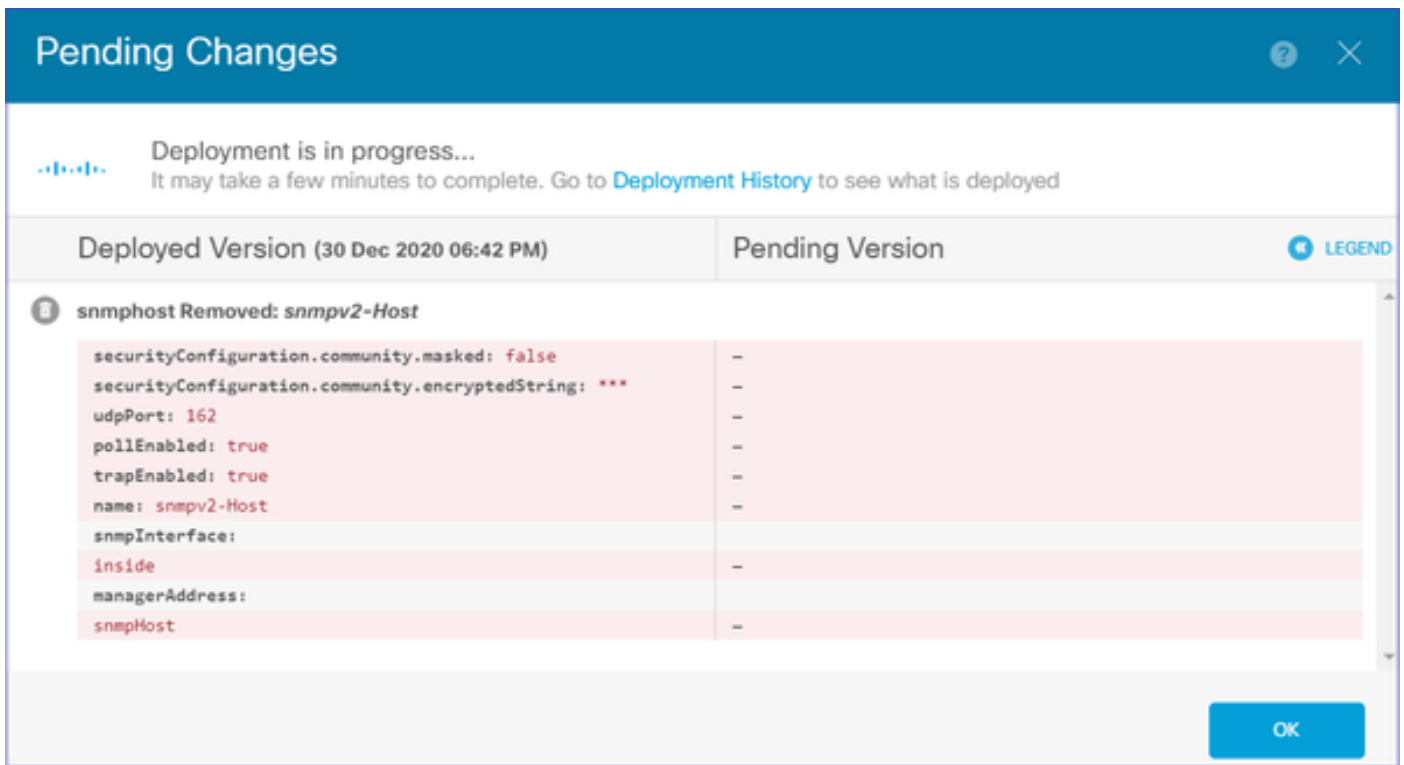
Pending Changes

Deployment is in progress...
It may take a few minutes to complete. Go to Deployment History to see what is deployed

| Deployed Version (30 Dec 2020 06:42 PM) | Pending Version |
|---|---|
| snmphost Removed: *snmpv2-Host* | |
| securityConfiguration.community.masked: false | – |
| securityConfiguration.community.encryptedString: *** | – |
| udpPort: 162 | – |
| pollEnabled: true | – |
| trapEnabled: true | – |
| name: snmpv2-Host | – |
| snmpInterface: | |
| inside | – |
| managerAddress: | |
| snmpHost | – |

LEGEND

OK